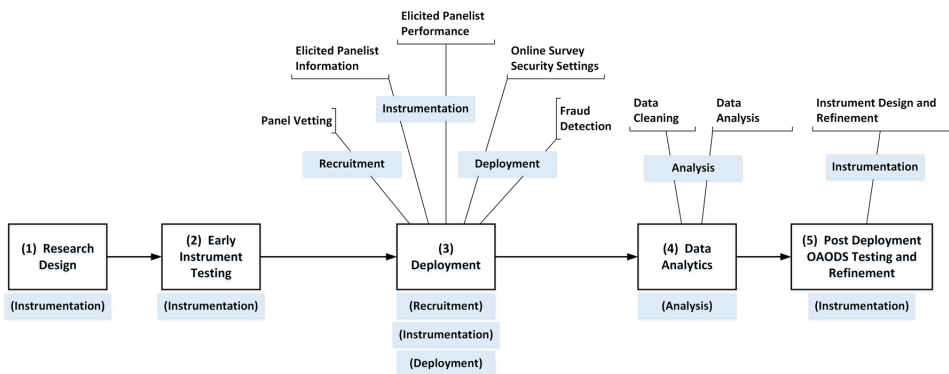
Elicited Panelist Performance

Elicited Panelist Information

Online Survey Security Settings

Instrumentation

Fraud Detection

Data Cleaning

Data Analysis

Instrument Design and Refinement

Panel Vetting

Recruitment

Deployment

Analysis

Instrumentation

(1) Research Design

(Instrumentation)

(2) Early Instrument Testing

(Instrumentation)

(3) Deployment

(Recruitment)

(Instrumentation)

(Deployment)

(4) Data Analytics

(Analysis)

(5) Post Deployment OAODS Testing and Refinement

(Instrumentation)